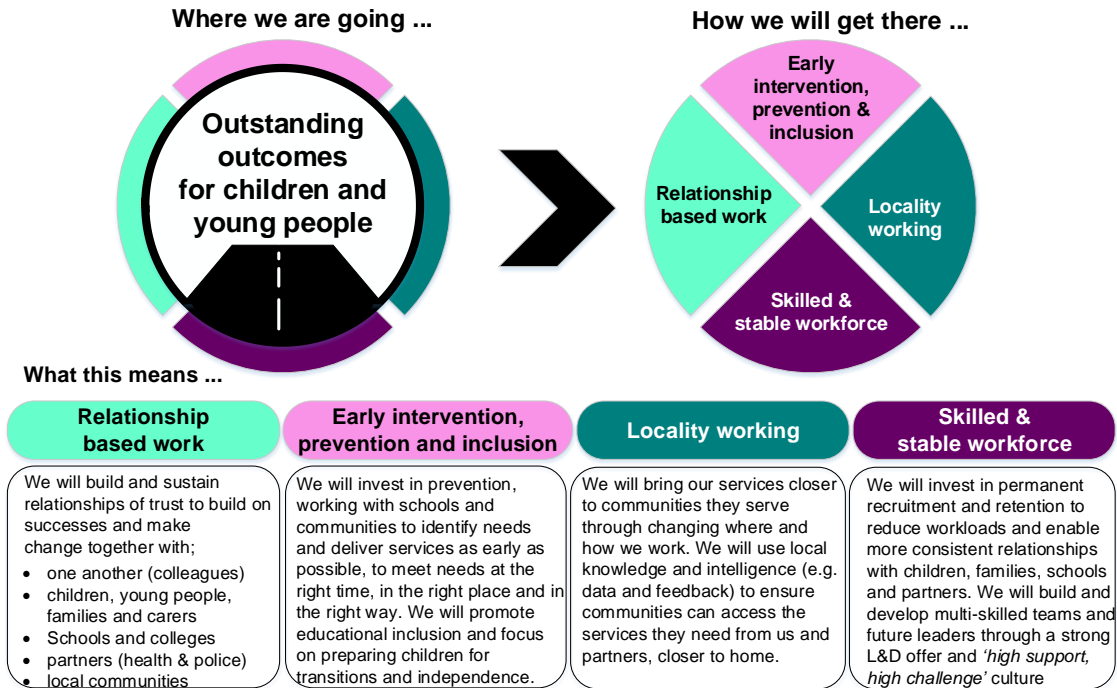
Where we are going ...

Outstanding outcomes for children and young people

How we will get there ...

Early intervention, prevention & inclusion

Relationship based work

Locality working

Skilled & stable workforce

What this means ...

Relationship based work

We will build and sustain relationships of trust to build on successes and make change together with;

- one another (colleagues)
- children, young people, families and carers
- Schools and colleges
- partners (health & police)
- local communities

Early intervention, prevention and inclusion

We will invest in prevention, working with schools and communities to identify needs and deliver services as early as possible, to meet needs at the right time, in the right place and in the right way. We will promote educational inclusion and focus on preparing children for transitions and independence.

Locality working

We will bring our services closer to communities they serve through changing where and how we work. We will use local knowledge and intelligence (e.g. data and feedback) to ensure communities can access the services they need from us and partners, closer to home.

Skilled & stable workforce

We will invest in permanent recruitment and retention to reduce workloads and enable more consistent relationships with children, families, schools and partners. We will build and develop multi-skilled teams and future leaders through a strong L&D offer and 'high support, high challenge' culture